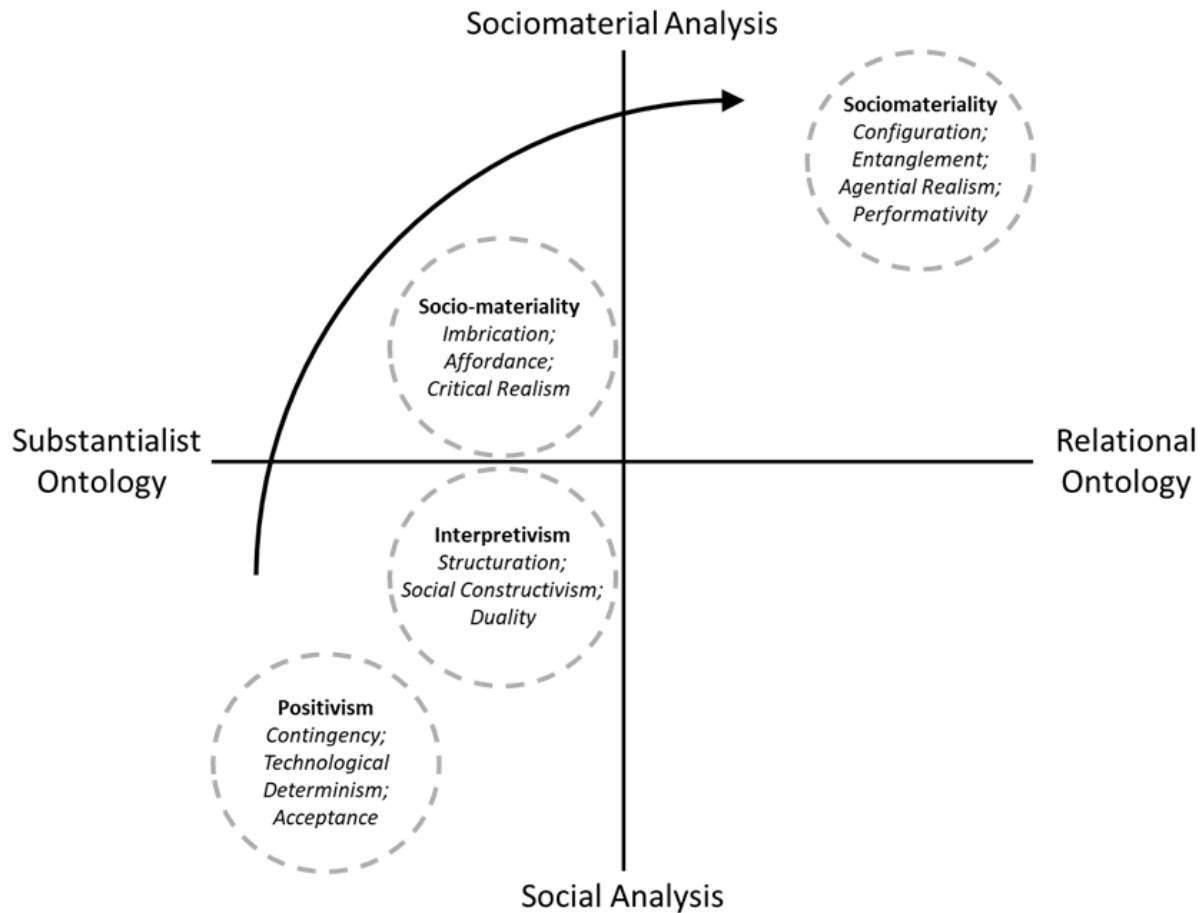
Sociomaterial Analysis

**Sociomateriality**
*Configuration;*
*Entanglement;*
*Agential Realism;*
*Performativity*

**Socio-materiality**
*Imbrication;*
*Affordance;*
*Critical Realism*

Substantialist Ontology

Relational Ontology

**Interpretivism**
*Structuration;*
*Social Constructivism;*
*Duality*

**Positivism**
*Contingency;*
*Technological Determinism;*
*Acceptance*

Social Analysis